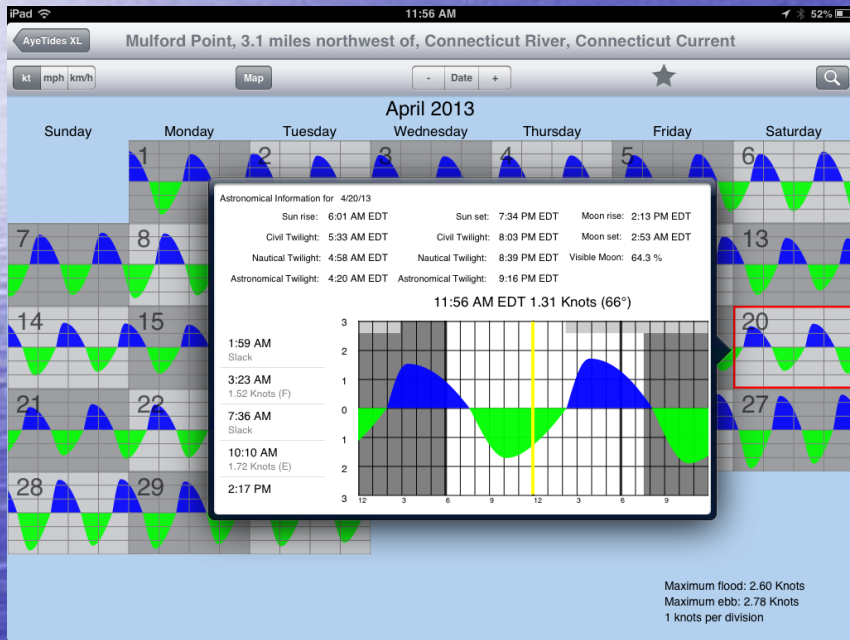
iPad 11:56 AM 52%

AyeTides XL Mulford Point, 3.1 miles northwest of, Connecticut River, Connecticut Current

kt mph km/h Map - Date +

April 2013

Sunday Monday Tuesday Wednesday Thursday Friday Saturday

1 2 3 4 5 6
7 8 13
14 15 20
21 22 27
28 29

Astronomical Information for 4/20/13

| | | | | | |
|---|---|---|---|---|---|
| Sun rise: | 6:01 AM EDT | Sun set: | 7:34 PM EDT | Moon rise: | 2:13 PM EDT |
| Civil Twilight: | 5:33 AM EDT | Civil Twilight: | 8:03 PM EDT | Moon set: | 2:53 AM EDT |
| Nautical Twilight: | 4:58 AM EDT | Nautical Twilight: | 8:39 PM EDT | Visible Moon: | 64.3 % |
| Astronomical Twilight: | 4:20 AM EDT | Astronomical Twilight: | 9:16 PM EDT | | |

11:56 AM EDT 1.31 Knots (66°)

1:59 AM
Slack

3:23 AM
1.52 Knots (F)

7:36 AM
Slack

10:10 AM
1.72 Knots (E)

2:17 PM

3 2 1 0 1 2 3

12 3 6 9 12 3 6 9

Maximum flood: 2.60 Knots
Maximum ebb: 2.78 Knots
1 knots per division